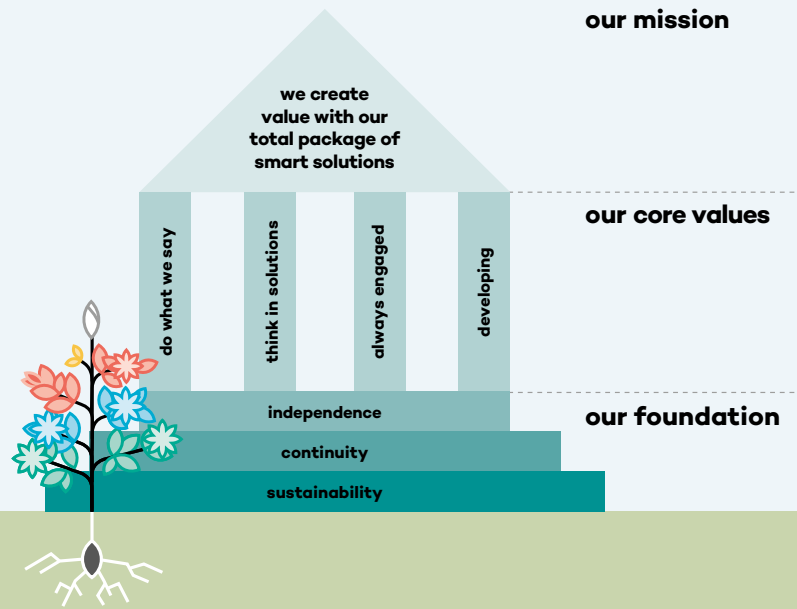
our mission

we create value with our total package of smart solutions

our core values

do what we say

think in solutions

always engaged

developing

independence

continuity

sustainability

our foundation